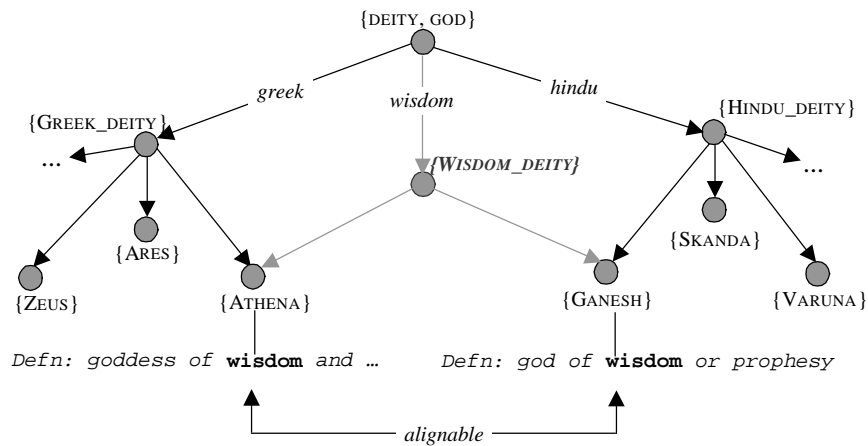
{DEITY, GOD}

greek

wisdom

hindu

{GREEK_DEITY}

{HINDU_DEITY}

...

{WISDOM_DEITY}

...

{ARES}

{SKANDA}

{ZEUS}

{ATHENA}

{GANESH}

{VARUNA}

Defn: goddess of **wisdom** and …

Defn: god of **wisdom** or prophesy

alignable